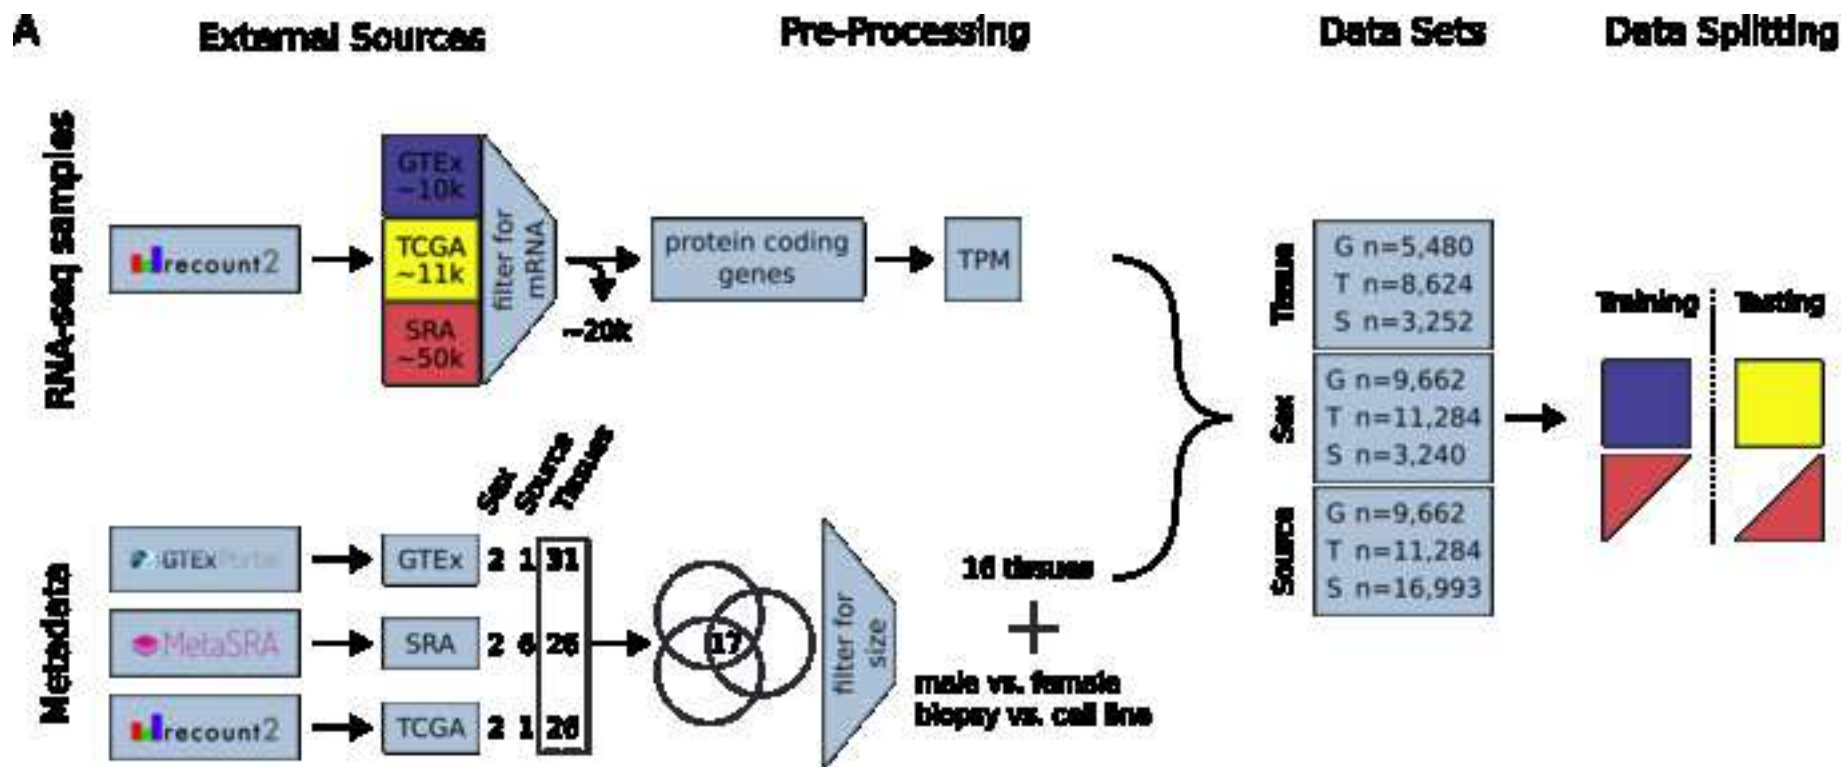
A

External Sources

Pre-Processing

Data Sets

Data Splitting

RNA-seq samples

recount2

GTEx ~10k

TCGA ~11k

SRA ~50k

filter for mRNA

~20k

protein coding genes

TPM

Tissue
G n=5,480
T n=8,624
S n=3,252

Sex
G n=9,662
T n=11,284
S n=3,240

Source
G n=9,662
T n=11,284
S n=16,993

Training

Testing

Metadata

GTExPortal

MetaSRA

recount2

Sex Source Tissues

GTEx 2 1 31

SRA 2 4 26

TCGA 2 1 26

17

filter for size

16 tissues

+

male vs. female
biopsy vs. cell line